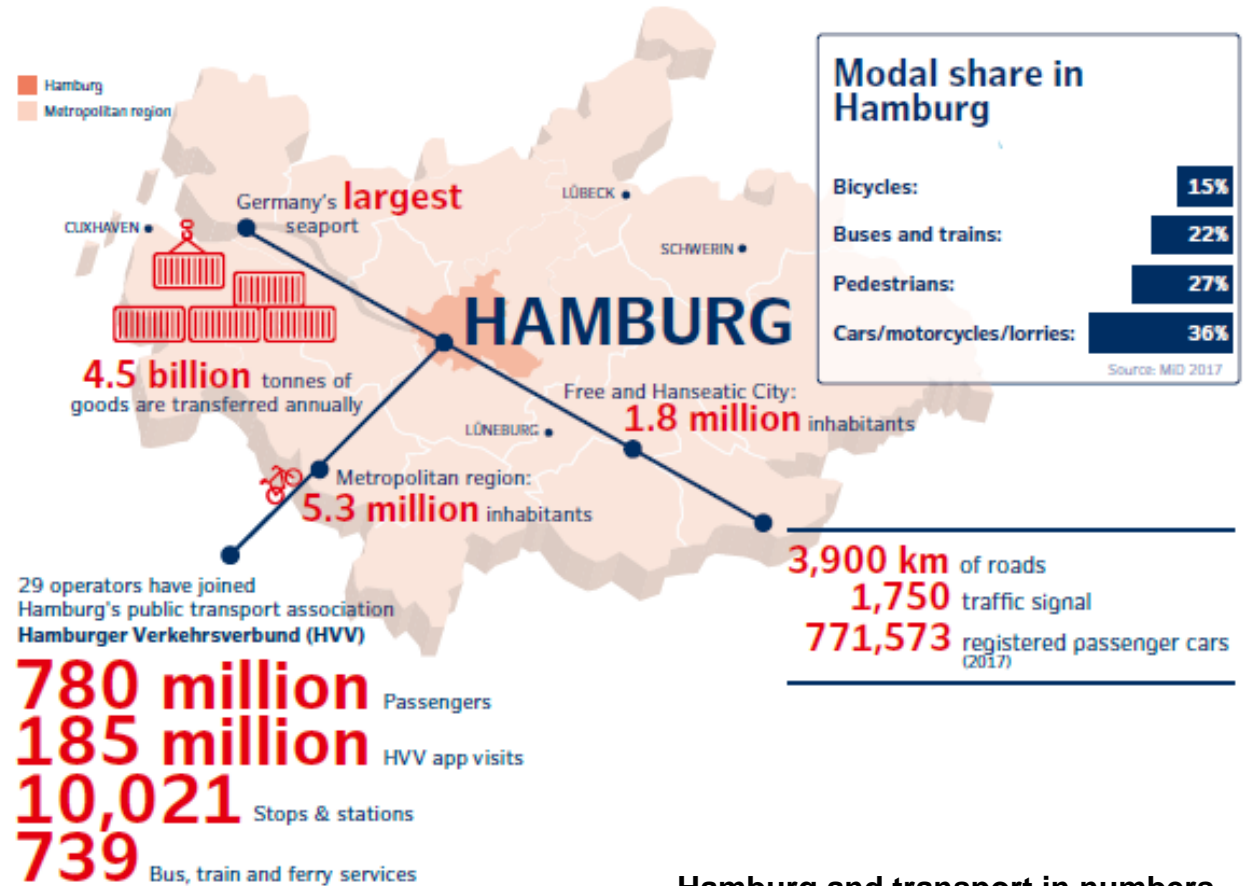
Hamburg
Metropolitan region

Germany's largest seaport

CUXHAVEN

LÜBECK

SCHWERIN

HAMBURG

4.5 billion tonnes of goods are transferred annually

Free and Hanseatic City:
1.8 million inhabitants

LÜNEBURG

Metropolitan region:
5.3 million inhabitants

Modal share in Hamburg

| | |
|---|---|
| Bicycles: | 15% |
| Buses and trains: | 22% |
| Pedestrians: | 27% |
| Cars/motorcycles/lorries: | 36% |

Source: MiD 2017

29 operators have joined Hamburg's public transport association
Hamburger Verkehrsverbund (HVV)

780 million Passengers
185 million HVV app visits
10,021 Stops & stations
739 Bus, train and ferry services

3,900 km of roads
1,750 traffic signal
771,573 registered passenger cars (2017)

Hamburg and transport in numbers